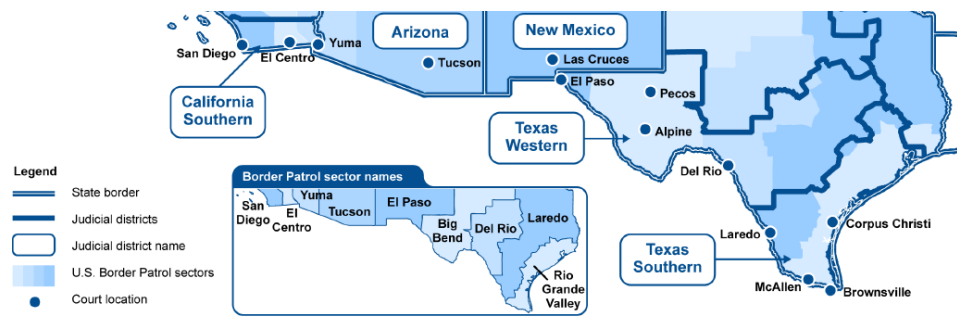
Arizona

New Mexico

San Diego

El Centro

Yuma

Tucson

Las Cruces

El Paso

Pecos

California Southern

Texas Western

Alpine

Del Rio

Legend

State border

Judicial districts

Judicial district name

U.S. Border Patrol sectors

Court location

Border Patrol sector names

San Diego

El Centro

Yuma

Tucson

El Paso

Big Bend

Del Rio

Laredo

Rio Grande Valley

Laredo

Corpus Christi

Texas Southern

McAllen

Brownsville